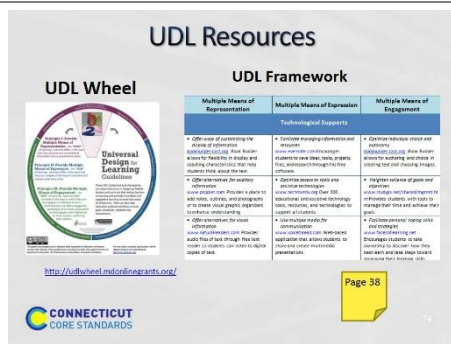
UDL Resources

UDL Wheel

Universal Design for Learning Guidelines

http://udlwheel.mdonlinegrants.org/

UDL Framework

| Multiple Means of Representation | Multiple Means of Expression | Multiple Means of Engagement |
|---|---|---|
| Technological Supports | | |
| • Offer ways of customizing the display of information bookbuilder.cast.org: Book Builder allows for flexibility in display and coaching characteristics that help students think about the text. | • Facilitate managing information and resources www.evernote.com: Encourages students to save ideas, tasks, projects, files, and research through the free software. | • Optimize individual choice and autonomy bookbuilder.cast.org: Book Builder allows for authoring and choice in creating text and choosing images. |
| • Offer alternatives for auditory information www.popplet.com: Provides a place to add notes, outlines, and photographs or to create visual graphic organizers to enhance understanding. | • Optimize access to tools and assistive technologies www.techmatrix.org: Over 300 educational and assistive technology tools, resources, and technologies to support all students. | • Heighten salience of goals and objectives www.mabgs.net/shared/ingress.ts: Provides students with tools to manage their time and achieve their goals. |
| • Offer alternatives for visual information www.naturalreaders.com: Provides audio files of text through free text reader so students can listen to digital copies of text. | • Use multiple media for communication www.voicethread.com: Web-based application that allows students to share and create multimedia presentations. | • Facilitate personal coping skills and strategies www.fadeintolearning.net: Encourages students to take ownership to discover how they best learn and take steps toward improving their learning skills. |

Page 38

CONNECTICUT CORE STANDARDS